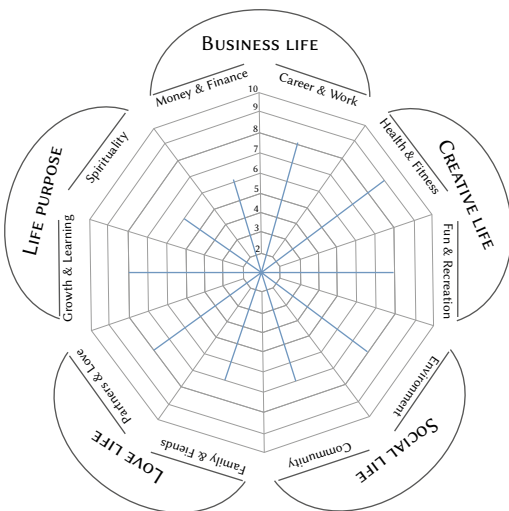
Business life

Money & Finance

Career & Work

10
9
8
7
6
5
4
3
2

Creative life

Health & Fitness

Fun & Recreation

Social life

Environment

Community

Love life

Family & Friends

Partners & Love

Life purpose

Growth & Learning

Spirituality